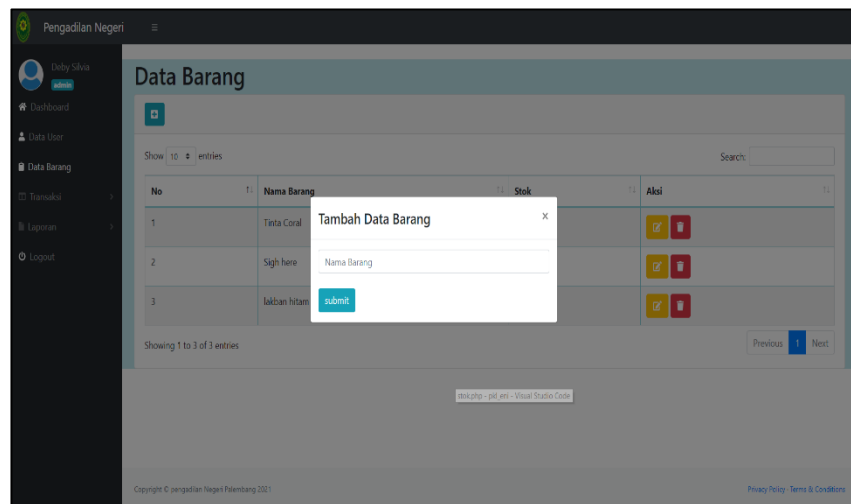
Pengadilan Negeri ≡

Deby Silvia
admin

Dashboard
Data User
Data Barang
Transaksi
Laporan
Logout

Data Barang

Show 10 entries

Search:

| No | Nama Barang | Stok | Aksi |
|---|---|---|---|
| 1 | Tinta Coral | | |
| 2 | Sigh here | | |
| 3 | lakban hitam | | |

Tambah Data Barang ×

Nama Barang

submit

Showing 1 to 3 of 3 entries

Previous 1 Next

stok.php - pid_eri - Visual Studio Code

Copyright © pengadilan Negeri Palembang 2021

Privacy Policy · Terms & Conditions